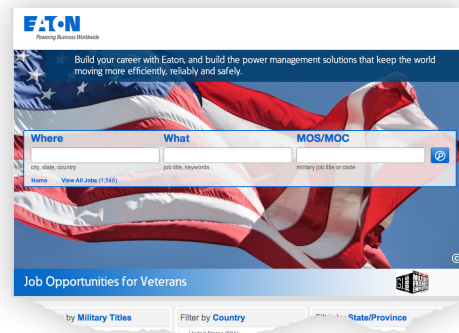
EATON
Powering Business Worldwide

Build your career with Eaton, and build the power management solutions that keep the world moving more efficiently, reliably and safely.

Where
city, state, country

What
job title, keywords

MOS/MOC
military job title or code

Home View All Jobs (1,548)

Job Opportunities for Veterans

by Military Titles

Filter by Country

United States (991)

Filter by State/Province